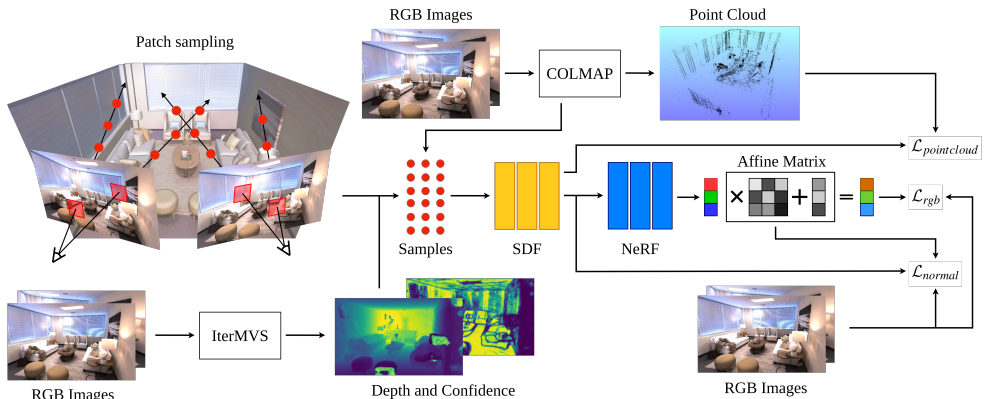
RGB Images

Point Cloud

Patch sampling

COLMAP

$\mathcal{L}_{pointcloud}$

Affine Matrix

$\times$ $+$ $=$

$\mathcal{L}_{rgb}$

Samples

SDF

NeRF

$\mathcal{L}_{normal}$

IterMVS

RGB Images

Depth and Confidence

RGB Images